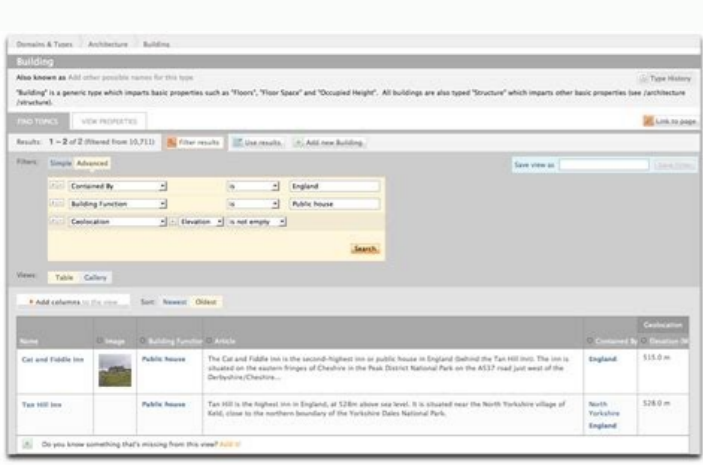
Domains & Types / Architecture / Building

Building

Also known as Add other possible names for this type

Type History

"Building" is a generic type which imparts basic properties such as "Floors", "Floor Space" and "Occupied Height". All buildings are also typed "Structure" which imparts other basic properties (see /architecture/structure).

FIND TOPICS | VIEW PROPERTIES

Link to page

Results: 1 – 2 of 2 (filtered from 10,711) | Filter results | Use results | Add new Building

Filters: Simple Advanced

Save view as | Save View

Contained By | is | England

Building Function | is | Public house

Geolocation | Elevation | is not empty

Search

Views: Table Gallery

+ Add columns to the view | Sort: Newest Oldest

| Name | Image | Building Function | Article | Contained By | Geolocation Elevation (M) |
|---|---|---|---|---|---|
| Cat and Fiddle Inn | | Public house | The Cat and Fiddle Inn is the second-highest inn or public house in England (behind the Tan Hill Inn). The inn is situated on the eastern fringes of Cheshire in the Peak District National Park on the A537 road just west of the Derbyshire/Cheshire... | England | 515.0 m |
| Tan Hill Inn | | Public house | Tan Hill is the highest inn in England, at 528m above sea level. It is situated near the North Yorkshire village of Keld, close to the northern boundary of the Yorkshire Dales National Park. | North Yorkshire England | 528.0 m |

Do you know something that's missing from this view? Add it!